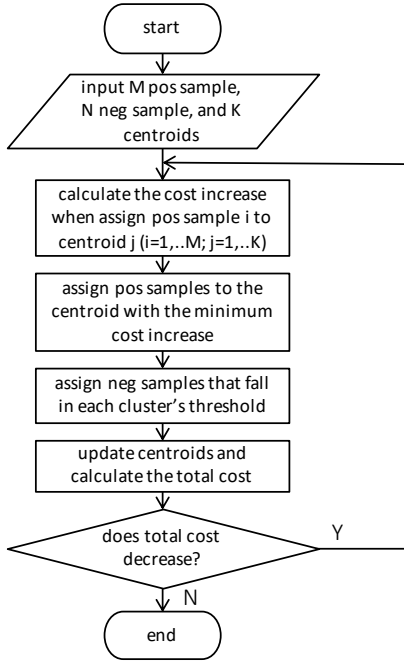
start

input M pos sample, N neg sample, and K centroids

calculate the cost increase when assign pos sample i to centroid j (i=1,..M; j=1,..K)

assign pos samples to the centroid with the minimum cost increase

assign neg samples that fall in each cluster's threshold

update centroids and calculate the total cost

does total cost decrease?

Y

N

end